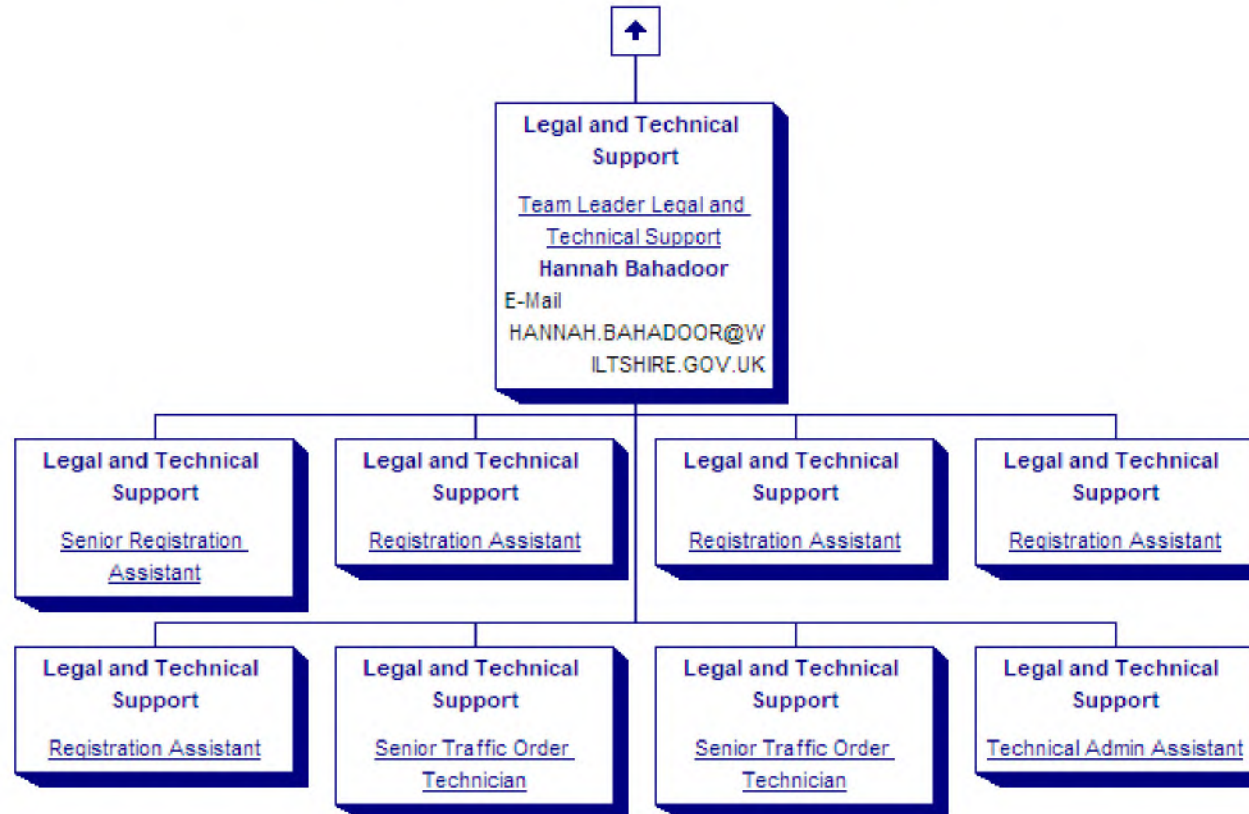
Legal and Technical Support

Team Leader Legal and Technical Support

Hannah Bahadoor

E-Mail HANNAH.BAHADOOR@WILTSHIRE.GOV.UK

Legal and Technical Support

Senior Registration Assistant

Legal and Technical Support

Registration Assistant

Legal and Technical Support

Registration Assistant

Legal and Technical Support

Registration Assistant

Legal and Technical Support

Registration Assistant

Legal and Technical Support

Senior Traffic Order Technician

Legal and Technical Support

Senior Traffic Order Technician

Legal and Technical Support

Technical Admin Assistant